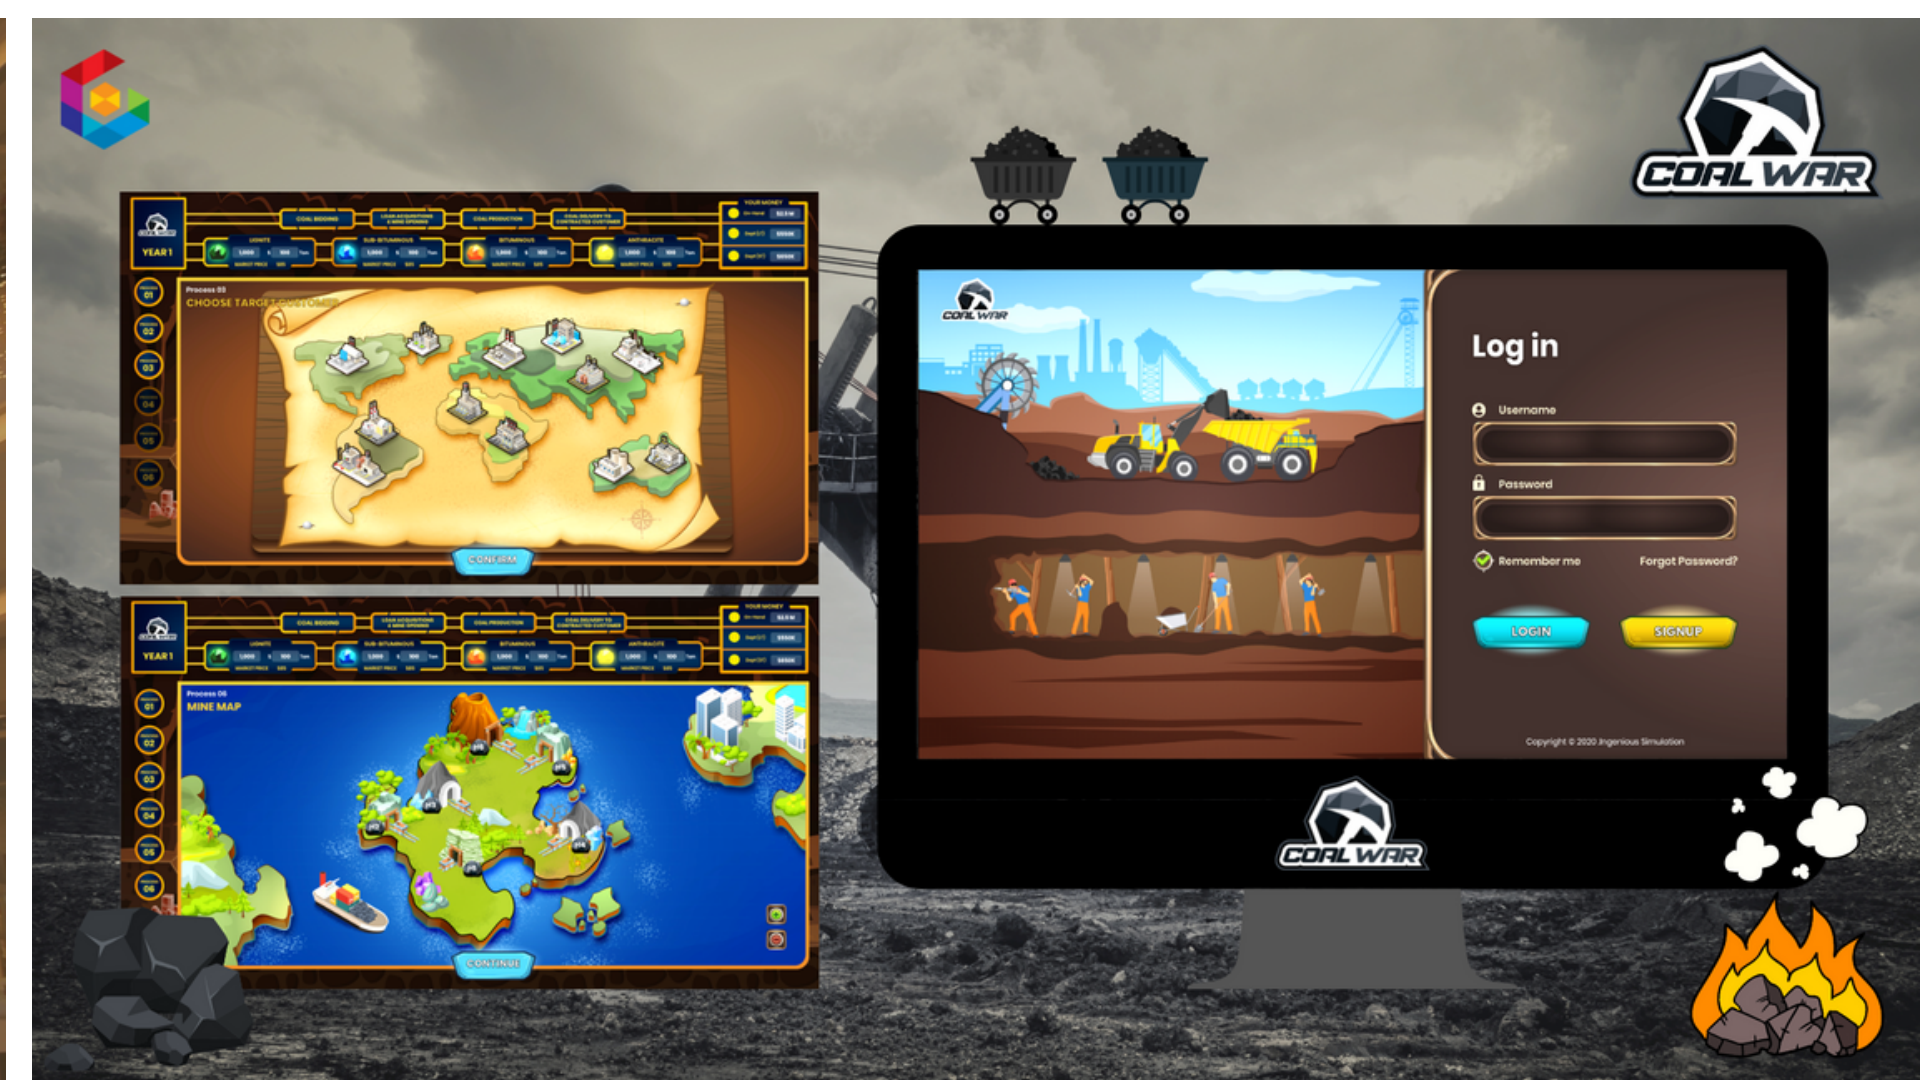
COAL WAR

YEAR 1

COAL BIDDING

LOAN ACQUISITION & MINE OPENING

COAL PRODUCTION

COAL DELIVERY TO CONTRACTED CUSTOMER

YOUR MONEY

LIGNITE

SUB-BITUMINOUS

BITUMINOUS

ANTHRACITE

01

02

03

04

05

06

Process 03

CHOOSE TARGET CUSTOMER

CONFIRM

YEAR 1

COAL BIDDING

LOAN ACQUISITION & MINE OPENING

COAL PRODUCTION

COAL DELIVERY TO CONTRACTED CUSTOMER

YOUR MONEY

LIGNITE

SUB-BITUMINOUS

BITUMINOUS

ANTHRACITE

01

02

03

04

05

06

Process 06

MINE MAP

CONTINUE

COAL WAR

Log in

Username

Password

Remember me

Forgot Password?

LOGIN

SIGNUP

Copyright © 2020 Ingenious Simulation

COAL WAR